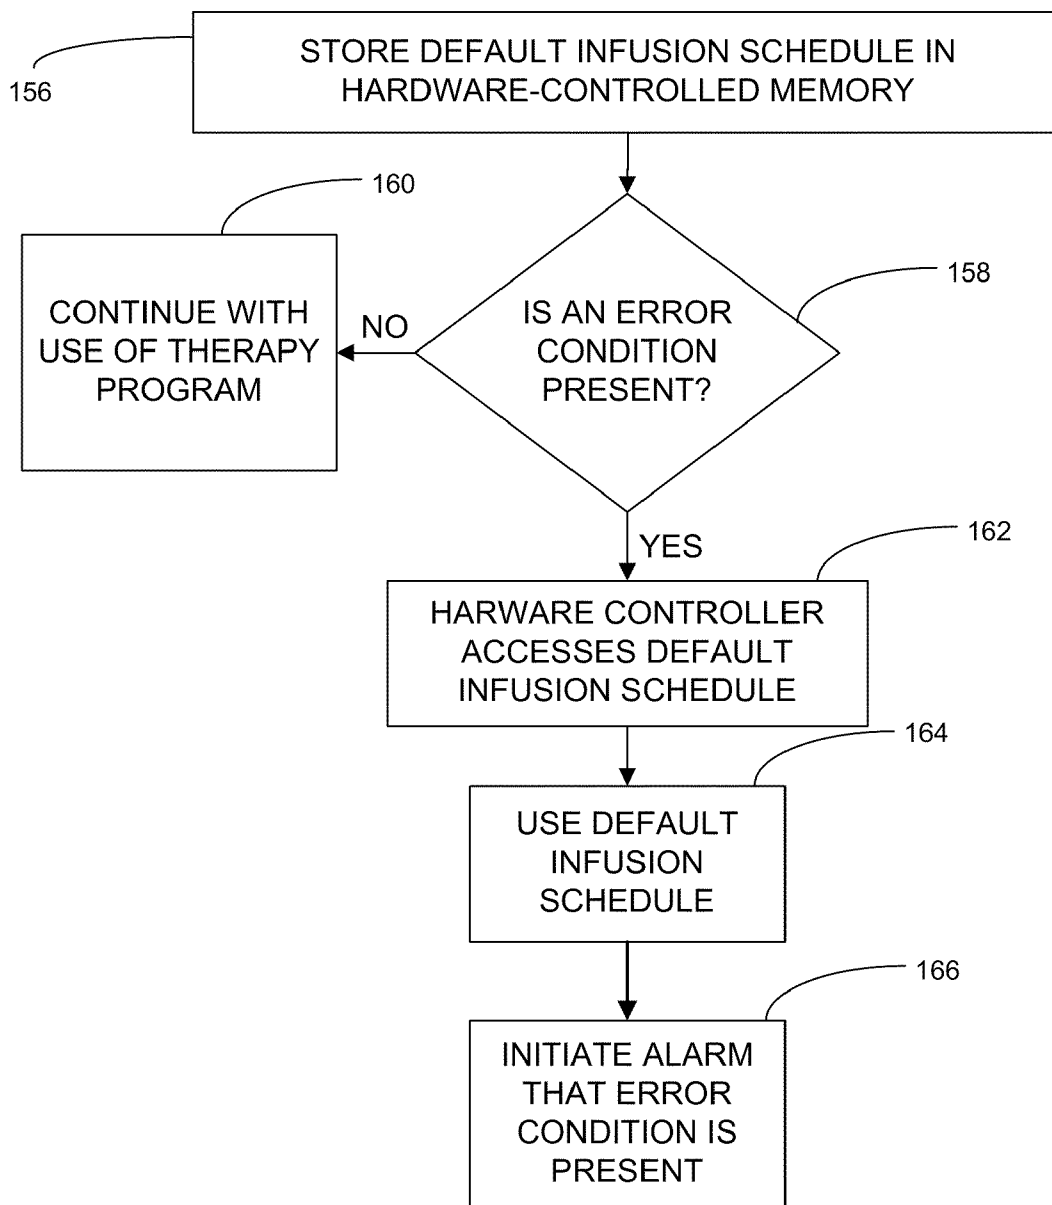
156

STORE DEFAULT INFUSION SCHEDULE IN HARDWARE-CONTROLLED MEMORY

160

158

CONTINUE WITH USE OF THERAPY PROGRAM

NO

IS AN ERROR CONDITION PRESENT?

YES

162

HARWARE CONTROLLER ACCESSES DEFAULT INFUSION SCHEDULE

164

USE DEFAULT INFUSION SCHEDULE

166

INITIATE ALARM THAT ERROR CONDITION IS PRESENT